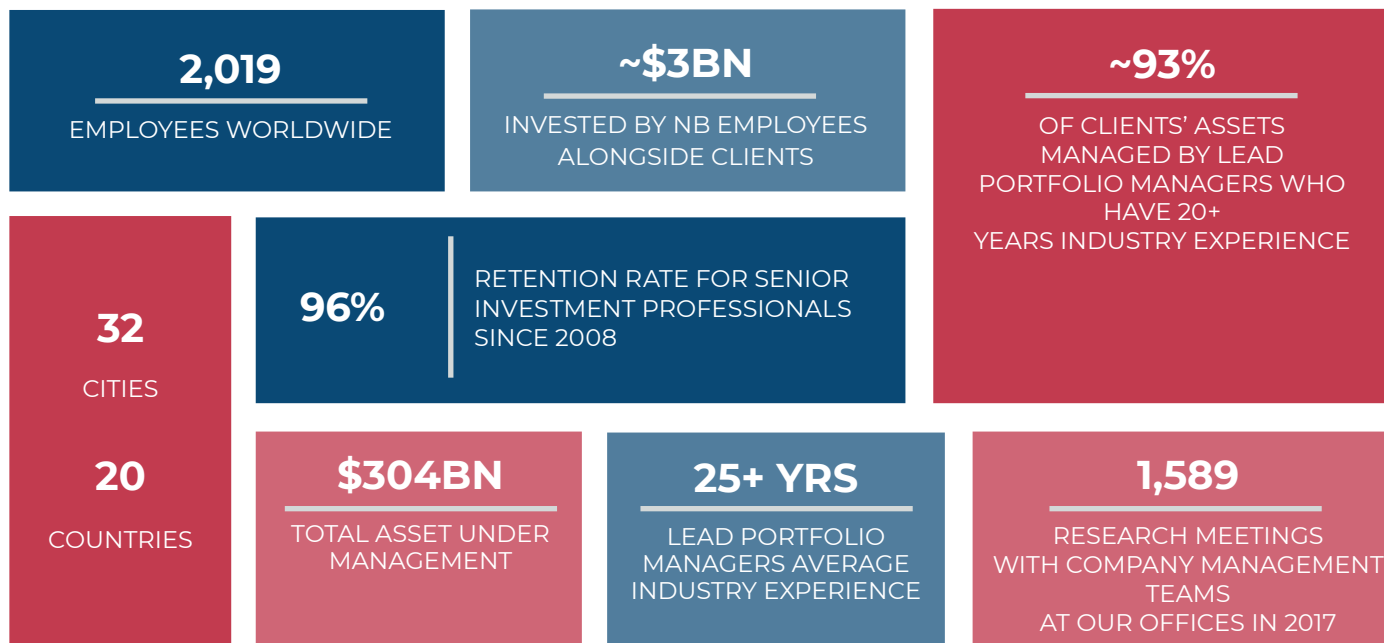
2,019

EMPLOYEES WORLDWIDE

~\$3BN

INVESTED BY NB EMPLOYEES ALONGSIDE CLIENTS

~93%

OF CLIENTS' ASSETS MANAGED BY LEAD PORTFOLIO MANAGERS WHO HAVE 20+ YEARS INDUSTRY EXPERIENCE

32

CITIES

20

COUNTRIES

96%

RETENTION RATE FOR SENIOR INVESTMENT PROFESSIONALS SINCE 2008

\$304BN

TOTAL ASSET UNDER MANAGEMENT

25+ YRS

LEAD PORTFOLIO MANAGERS AVERAGE INDUSTRY EXPERIENCE

1,589

RESEARCH MEETINGS WITH COMPANY MANAGEMENT TEAMS AT OUR OFFICES IN 2017